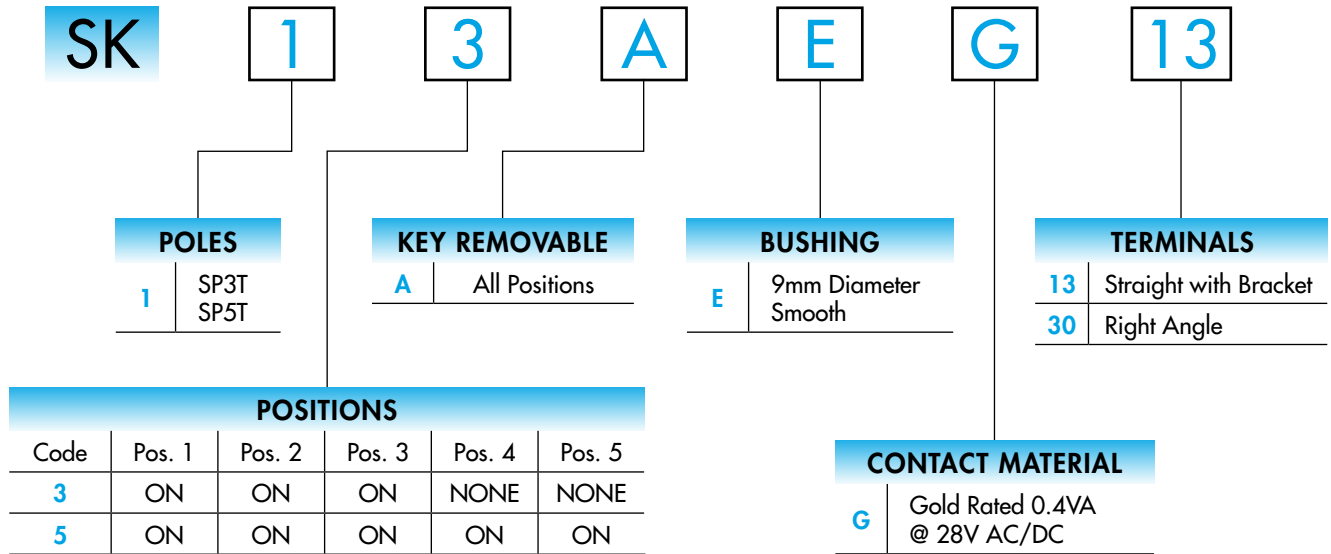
SK 1 3 A E G 13

POLES

| 1 | SP3T SP5T |
|---|---|

KEY REMOVABLE

| A | All Positions |
|---|---|

BUSHING

| E | 9mm Diameter Smooth |
|---|---|

TERMINALS

| 13 | Straight with Bracket |
|---|---|
| 30 | Right Angle |

POSITIONS

| Code | Pos. 1 | Pos. 2 | Pos. 3 | Pos. 4 | Pos. 5 |
|---|---|---|---|---|---|
| 3 | ON | ON | ON | NONE | NONE |
| 5 | ON | ON | ON | ON | ON |

CONTACT MATERIAL

| G | Gold Rated 0.4VA @ 28V AC/DC |
|---|---|